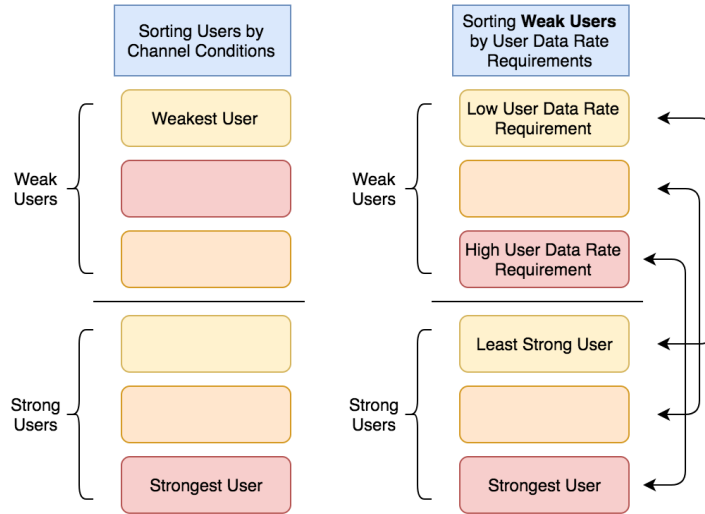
Sorting Users by Channel Conditions

Weak Users

Weakest User

Strong Users

Strongest User

Sorting **Weak Users** by User Data Rate Requirements

Weak Users

Low User Data Rate Requirement

High User Data Rate Requirement

Strong Users

Least Strong User

Strongest User